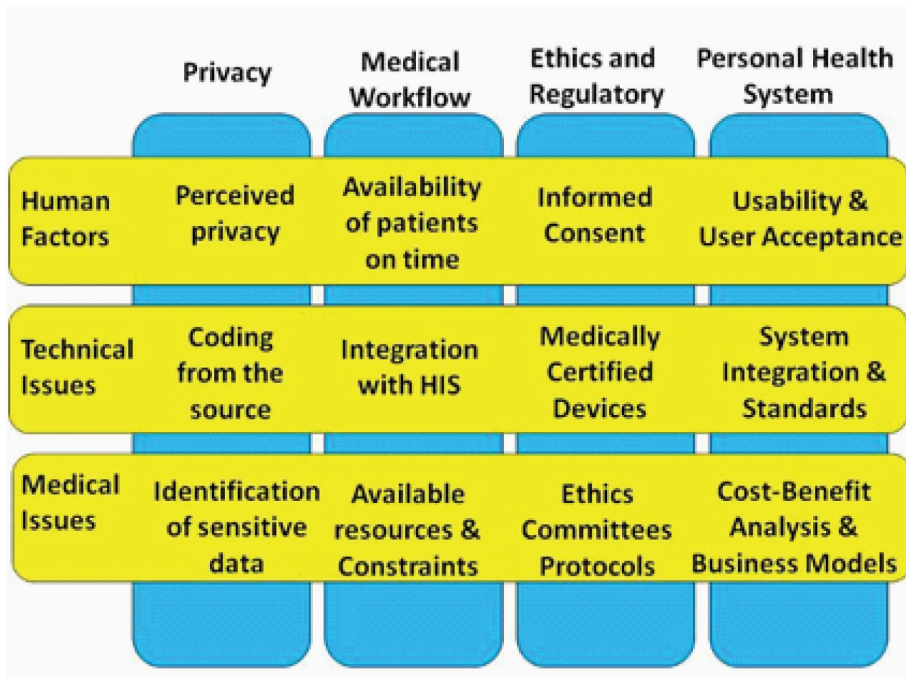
| | Privacy | Medical Workflow | Ethics and Regulatory | Personal Health System |
|---|---|---|---|---|
| Human Factors | Perceived privacy | Availability of patients on time | Informed Consent | Usability & User Acceptance |
| Technical Issues | Coding from the source | Integration with HIS | Medically Certified Devices | System Integration & Standards |
| Medical Issues | Identification of sensitive data | Available resources & Constraints | Ethics Committees Protocols | Cost-Benefit Analysis & Business Models |